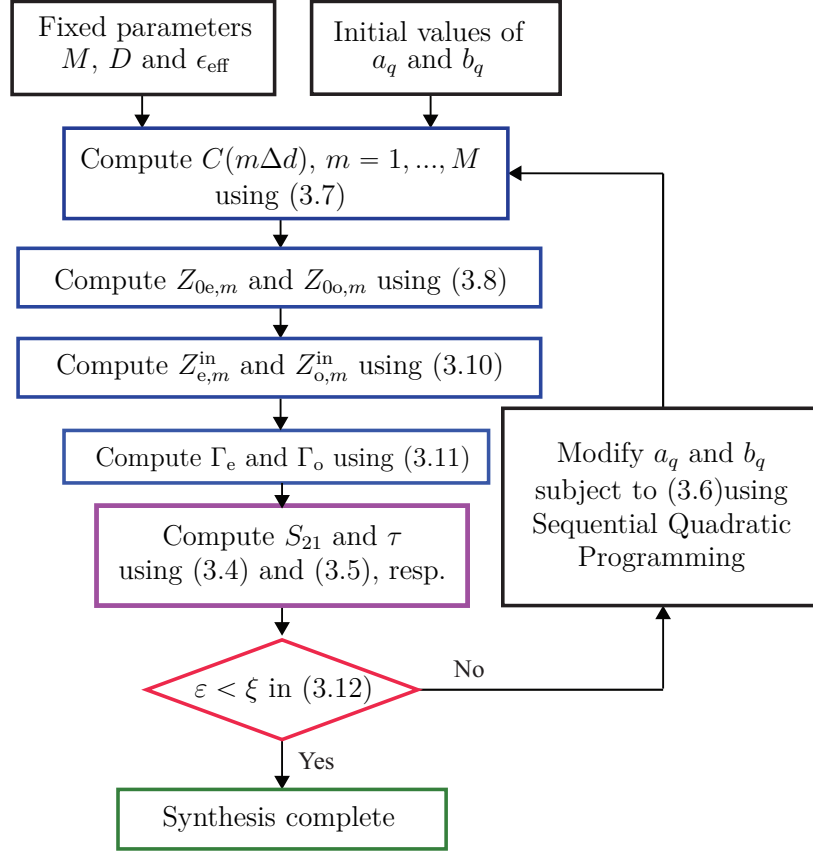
Fixed parameters $M$, $D$ and $\epsilon_{\text{eff}}$

Initial values of $a_q$ and $b_q$

Compute $C(m\Delta d)$, $m = 1, ..., M$ using (3.7)

Compute $Z_{0\text{e},m}$ and $Z_{0\text{o},m}$ using (3.8)

Compute $Z_{\text{e},m}^{\text{in}}$ and $Z_{\text{o},m}^{\text{in}}$ using (3.10)

Compute $\Gamma_{\text{e}}$ and $\Gamma_{\text{o}}$ using (3.11)

Compute $S_{21}$ and $\tau$ using (3.4) and (3.5), resp.

$\varepsilon < \xi$ in (3.12)

No

Yes

Synthesis complete

Modify $a_q$ and $b_q$ subject to (3.6)using Sequential Quadratic Programming